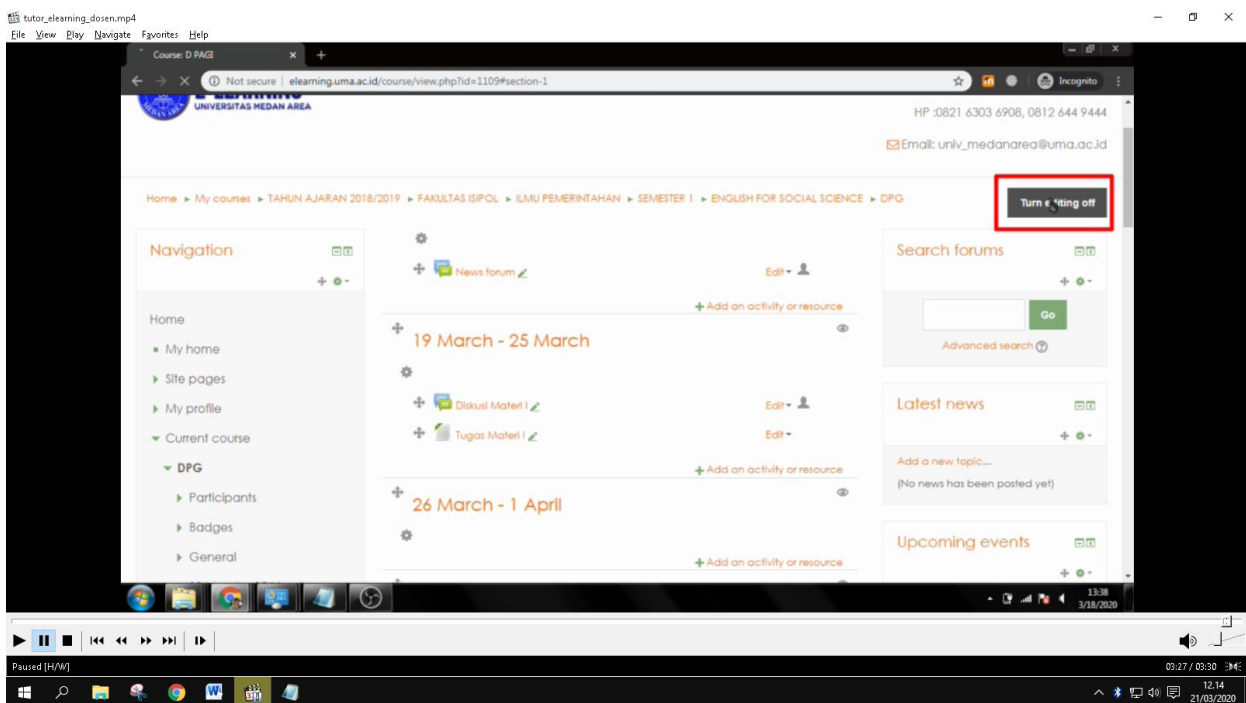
tutor_elearning_dosen.mp4
File View Play Navigate Favorites Help

Course: D PAGI
Not secure | elearning.uma.ac.id/course/view.php?id=1109#section-1
Incognito

UNIVERSITAS MEDAN AREA
HP :0821 6303 6908, 0812 644 9444
Email: univ_medanarea@uma.ac.id

Home ► My courses ► TAHUN AJARAN 2018/2019 ► FAKULTAS ISIPOL ► ILMU PEMERINTAHAN ► SEMESTER 1 ► ENGLISH FOR SOCIAL SCIENCE ► DPG

Turn editing off

Navigation

Home
My home
Site pages
My profile
Current course
DPG
Participants
Badges
General

News forum
Edit
+ Add an activity or resource

19 March - 25 March
Diskusi Materi I
Edit
Tugas Materi I
Edit
+ Add an activity or resource

26 March - 1 April
+ Add an activity or resource

Search forums
Go
Advanced search

Latest news
Add a new topic...
(No news has been posted yet)

Upcoming events

13:38
3/18/2020

Paused [H/W]
03:27 / 03:30

12.14
21/03/2020